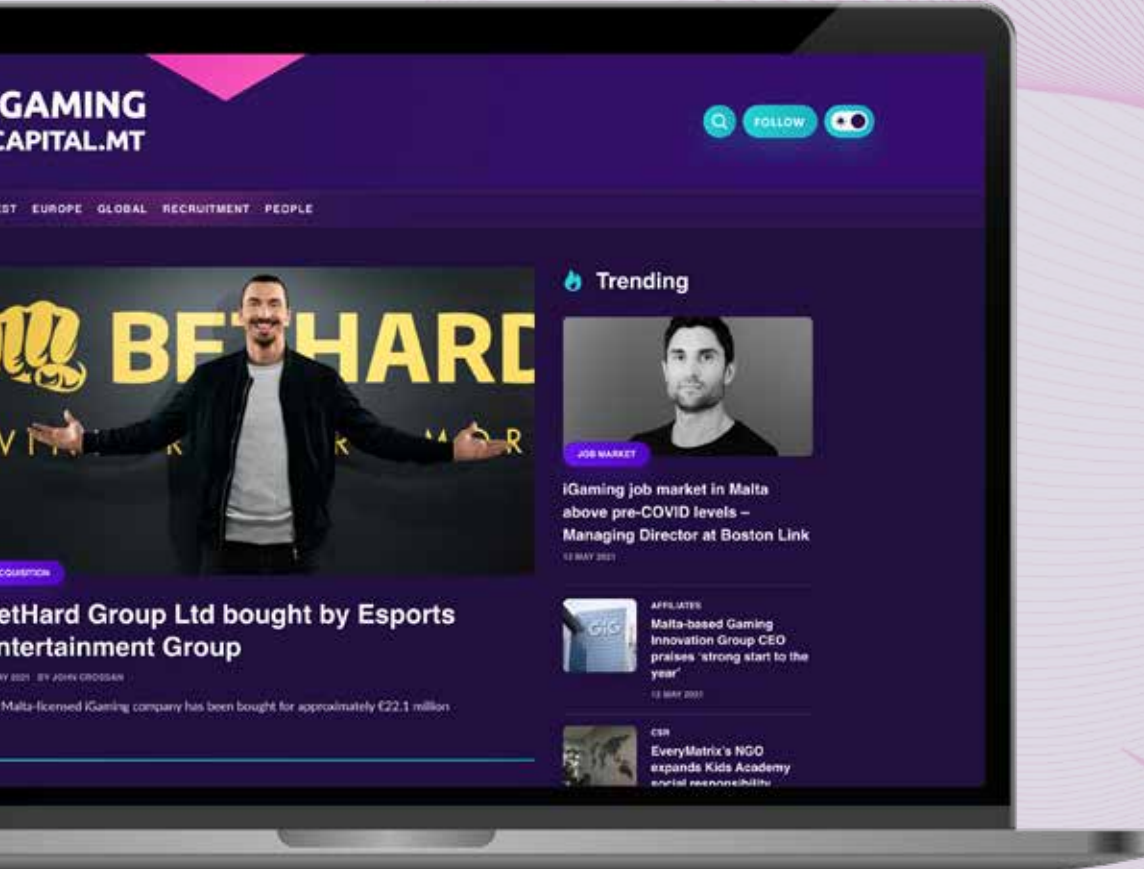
GAMING
CAPITAL.MT

FOLLOW

EST EUROPE GLOBAL RECRUITMENT PEOPLE

BETHARD

V R R MOR

Trending

JOB MARKET

iGaming job market in Malta above pre-COVID levels – Managing Director at Boston Link

12 MAY 2021

AFFILIATES

Malta-based Gaming Innovation Group CEO praises 'strong start to the year'

12 MAY 2021

CSR

EveryMatrix's NGO expands Kids Academy social responsibility

CQUISITION

etHard Group Ltd bought by Esports ntertainment Group

AY 2021 · BY JOHN CROSSAN

Malta-licensed iGaming company has been bought for approximately €22.1 million